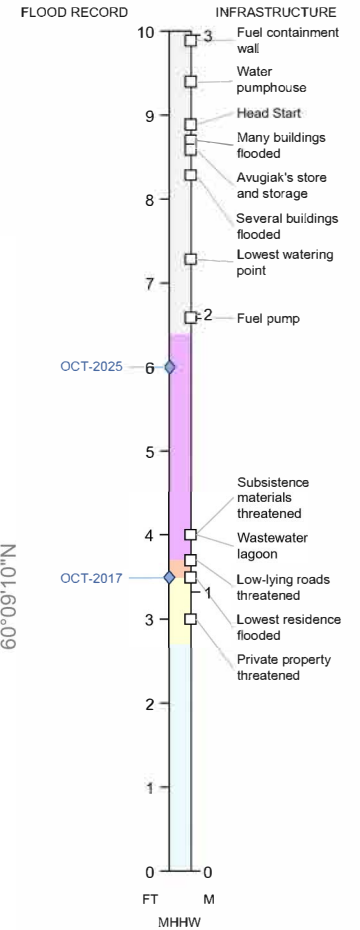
FLOOD RECORD

INFRASTRUCTURE

10
9
8
7
6
5
4
3
2
1
0

3
2
1
0

Fuel containment wall

Water pumphouse

Head Start

Many buildings flooded

Avugiak's store and storage

Several buildings flooded

Lowest watering point

Fuel pump

OCT-2025

Subsistence materials threatened

Wastewater lagoon

OCT-2017

Low-lying roads threatened

Lowest residence flooded

Private property threatened

60°09'10"N

FT

M

MHHW